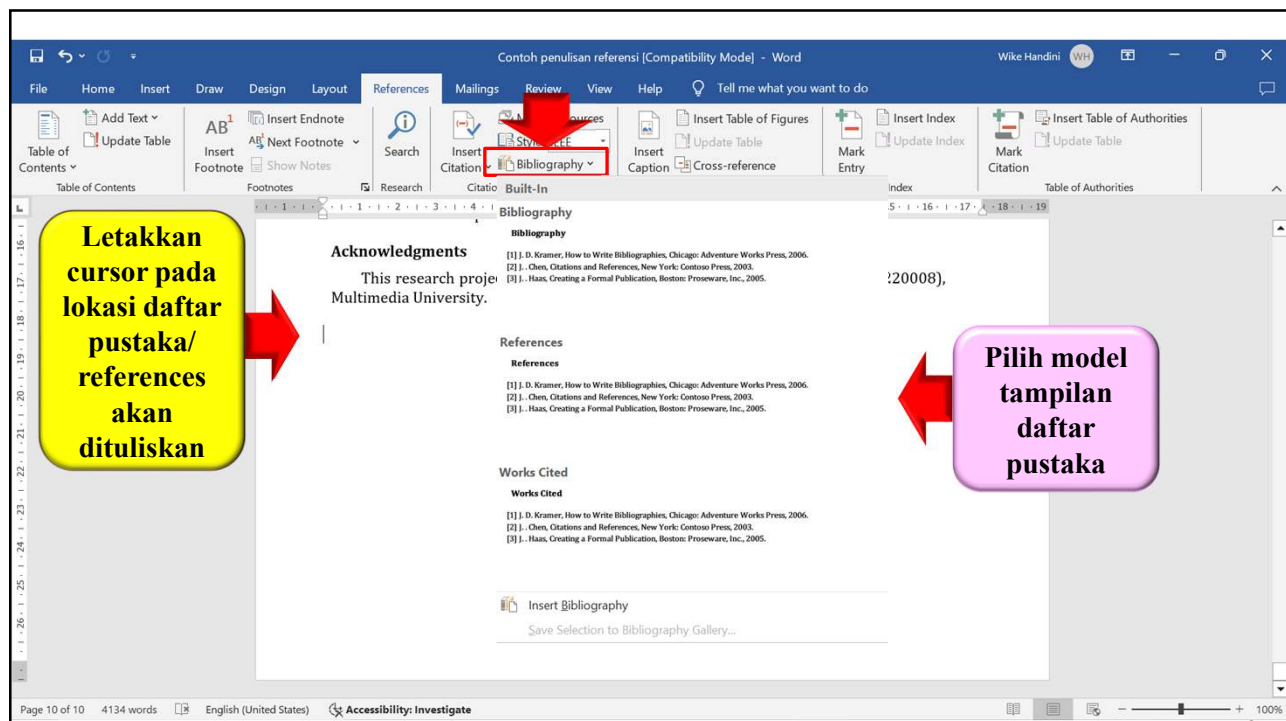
Contoh penulisan referensi [Compatibility Mode] - Word

Wike Handini WH

File Home Insert Draw Design Layout References Mailings Review View Help Tell me what you want to do

Table of Contents
Add Text
Update Table
Table of Contents

AB$^1$ Insert Footnote
Insert Endnote
Next Footnote
Show Notes
Footnotes

Search
Research

Insert Citation
Manage Sources
Style: IEEE
Bibliography
Citatio

Insert Caption
Insert Table of Figures
Update Table
Cross-reference

Mark Entry
Insert Index
Update Index
Index

Mark Citation
Insert Table of Authorities
Update Table
Table of Authorities

Built-In

Bibliography
Bibliography
[1] J. D. Kramer, How to Write Bibliographies, Chicago: Adventure Works Press, 2006.
[2] J. . Chen, Citations and References, New York: Contoso Press, 2003.
[3] J. . Haas, Creating a Formal Publication, Boston: Proseware, Inc., 2005.

References
References
[1] J. D. Kramer, How to Write Bibliographies, Chicago: Adventure Works Press, 2006.
[2] J. . Chen, Citations and References, New York: Contoso Press, 2003.
[3] J. . Haas, Creating a Formal Publication, Boston: Proseware, Inc., 2005.

Works Cited
Works Cited
[1] J. D. Kramer, How to Write Bibliographies, Chicago: Adventure Works Press, 2006.
[2] J. . Chen, Citations and References, New York: Contoso Press, 2003.
[3] J. . Haas, Creating a Formal Publication, Boston: Proseware, Inc., 2005.

Insert Bibliography
Save Selection to Bibliography Gallery...

Acknowledgments
This research proje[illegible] 220008), Multimedia University.

Letakkan cursor pada lokasi daftar pustaka/ references akan dituliskan

Pilih model tampilan daftar pustaka

Page 10 of 10 4134 words English (United States) Accessibility: Investigate 100%